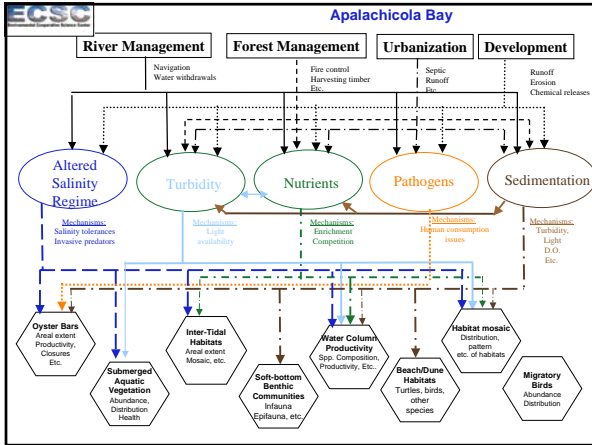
ECSC

Apalachicola Bay

River Management
Navigation
Water withdrawals

Forest Management
Fire control
Harvesting timber
Etc.

Urbanization
Septic
Runoff
Etc.

Development
Runoff
Erosion
Chemical releases

Altered Salinity Regime
Mechanisms:
Salinity tolerances
Invasive predators

Turbidity
Mechanisms:
Light availability

Nutrients
Mechanisms:
Enrichment
Competition

Pathogens
Mechanisms:
Human consumption issues

Sedimentation
Mechanisms:
Turbidity,
Light
D.O.
Etc.

Oyster Bars
Areal extent
Productivity,
Closures
Etc.

Submerged Aquatic Vegetation
Abundance,
Distribution
Health

Inter-Tidal Habitats
Areal extent
Mosaic, etc.

Soft-bottom Benthic Communities
Infauna
Epifauna, etc.

Water Column Productivity
Spp. Composition,
Productivity, Etc..

Beach/Dune Habitats
Turtles, birds,
other species

Habitat mosaic
Distribution,
pattern
etc. of habitats

Migratory Birds
Abundance
Distribution